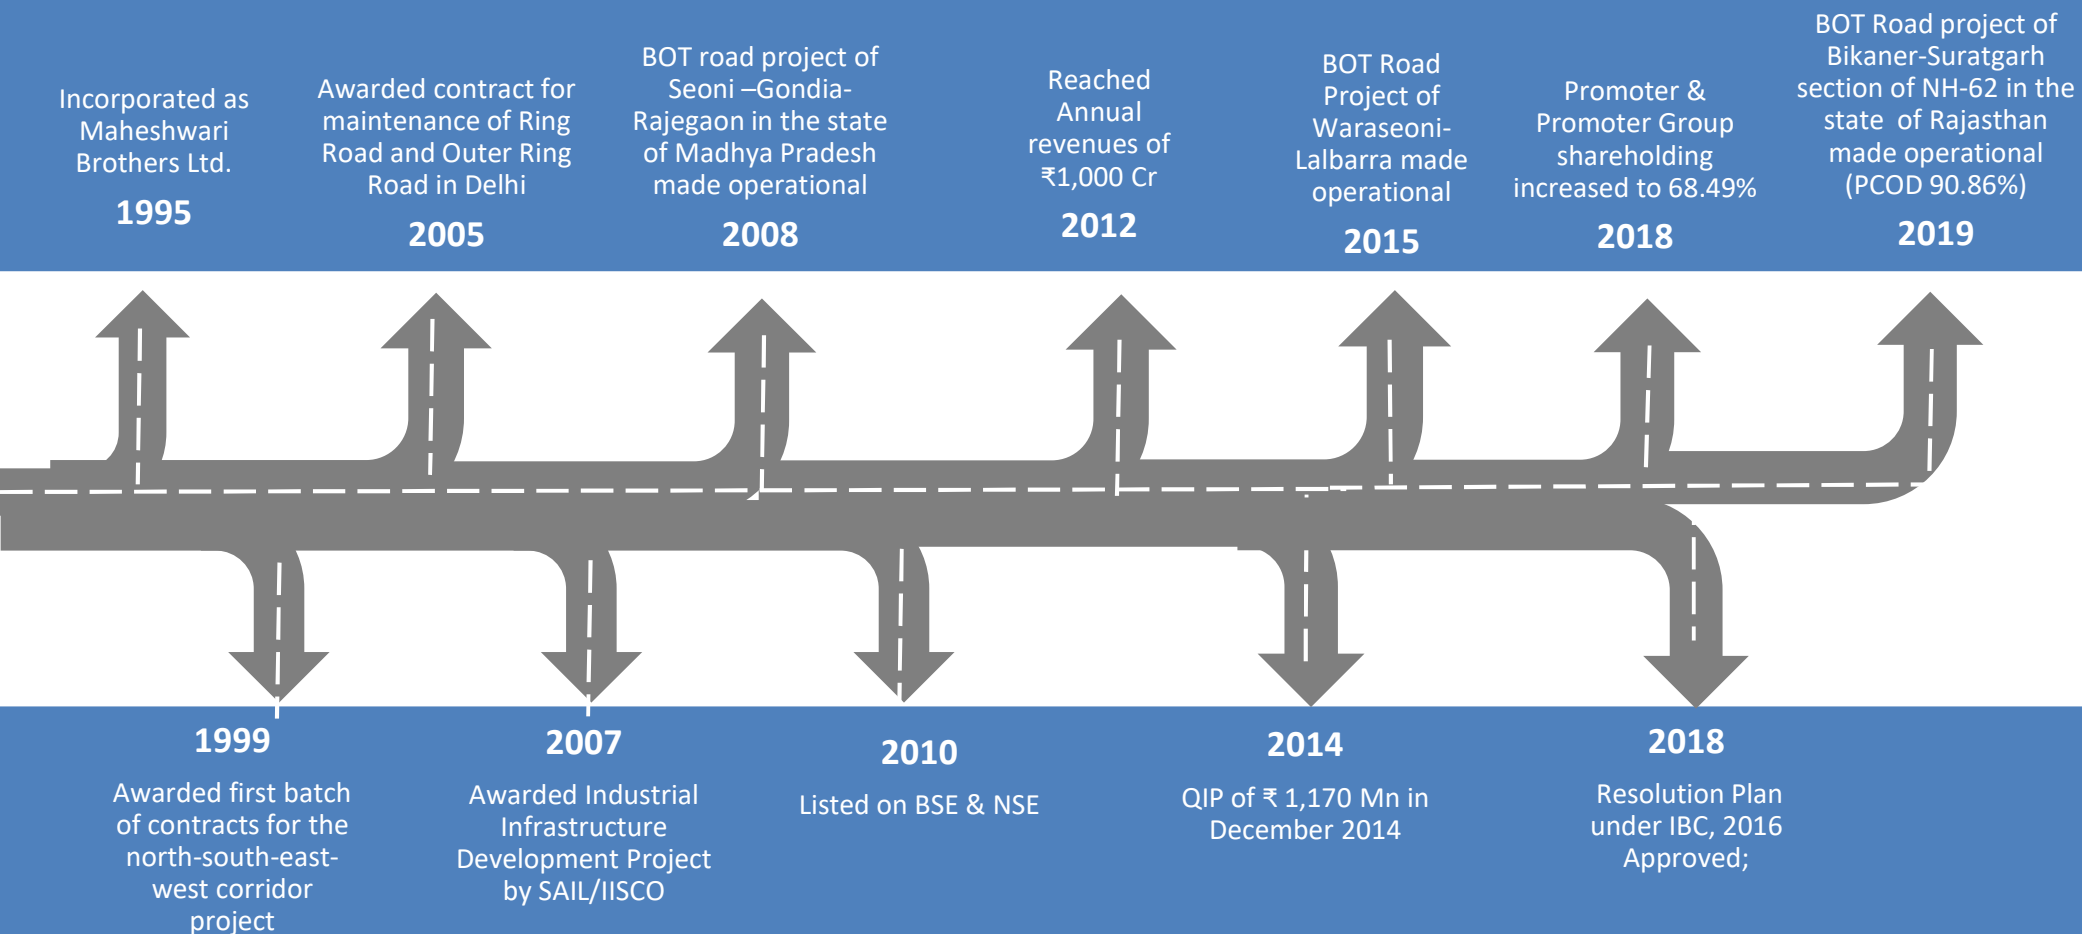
Incorporated as Maheshwari Brothers Ltd.

1995

Awarded contract for maintenance of Ring Road and Outer Ring Road in Delhi

2005

BOT road project of Seoni –Gondia-Rajegaon in the state of Madhya Pradesh made operational

2008

Reached Annual revenues of ₹1,000 Cr

2012

BOT Road Project of Waraseoni-Lalbarra made operational

2015

Promoter & Promoter Group shareholding increased to 68.49%

2018

BOT Road project of Bikaner-Suratgarh section of NH-62 in the state of Rajasthan made operational (PCOD 90.86%)

2019

1999

Awarded first batch of contracts for the north-south-east-west corridor project

2007

Awarded Industrial Infrastructure Development Project by SAIL/IISCO

2010

Listed on BSE & NSE

2014

QIP of ₹ 1,170 Mn in December 2014

2018

Resolution Plan under IBC, 2016 Approved;